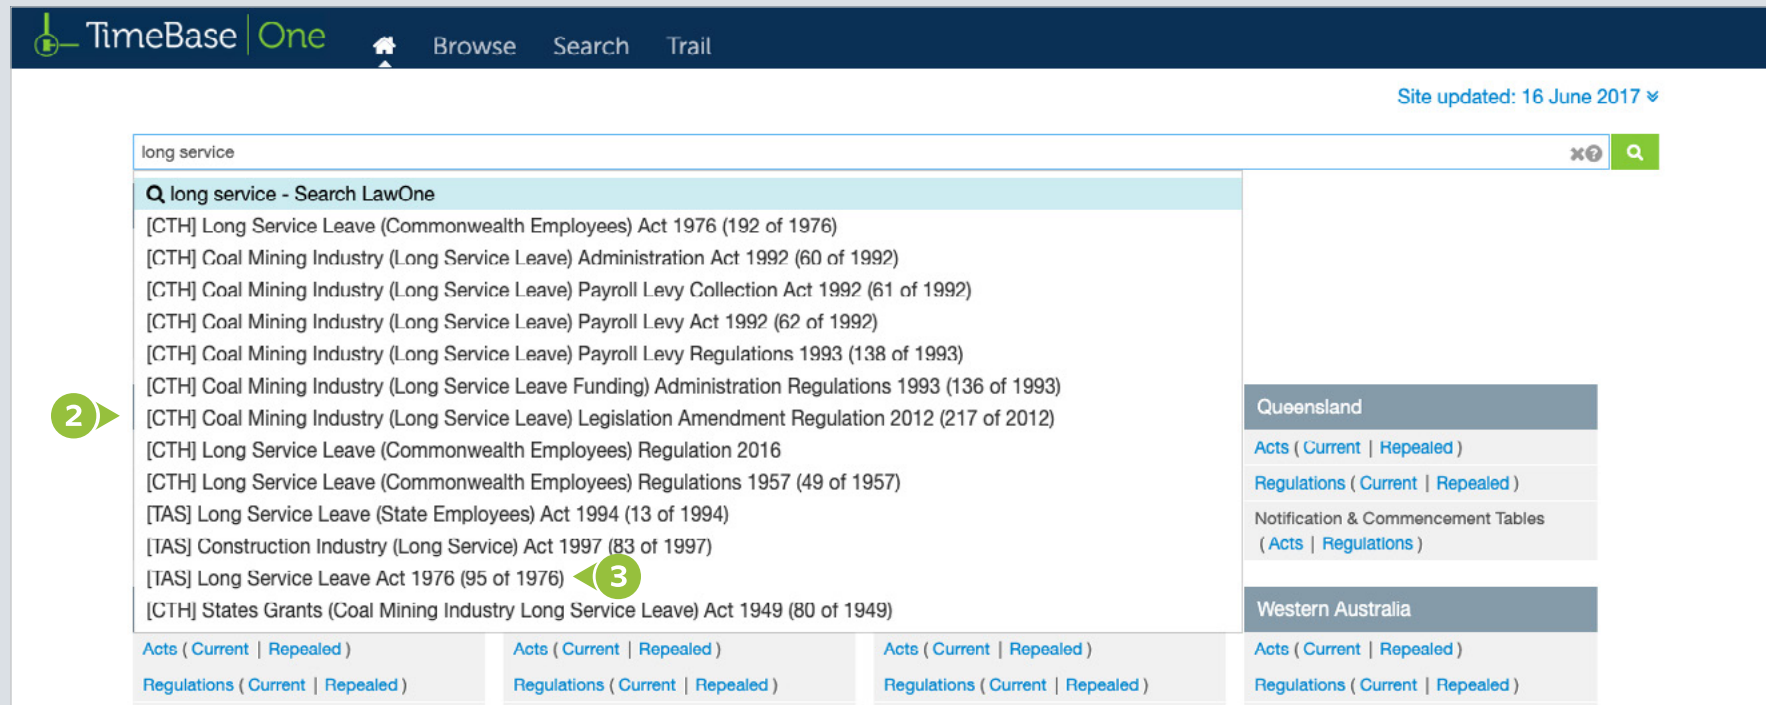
TimeBase One Browse Search Trail

Site updated: 16 June 2017

long service

long service - Search LawOne
[CTH] Long Service Leave (Commonwealth Employees) Act 1976 (192 of 1976)
[CTH] Coal Mining Industry (Long Service Leave) Administration Act 1992 (60 of 1992)
[CTH] Coal Mining Industry (Long Service Leave) Payroll Levy Collection Act 1992 (61 of 1992)
[CTH] Coal Mining Industry (Long Service Leave) Payroll Levy Act 1992 (62 of 1992)
[CTH] Coal Mining Industry (Long Service Leave) Payroll Levy Regulations 1993 (138 of 1993)
[CTH] Coal Mining Industry (Long Service Leave Funding) Administration Regulations 1993 (136 of 1993)
2
[CTH] Coal Mining Industry (Long Service Leave) Legislation Amendment Regulation 2012 (217 of 2012)
[CTH] Long Service Leave (Commonwealth Employees) Regulation 2016
[CTH] Long Service Leave (Commonwealth Employees) Regulations 1957 (49 of 1957)
[TAS] Long Service Leave (State Employees) Act 1994 (13 of 1994)
[TAS] Construction Industry (Long Service) Act 1997 (83 of 1997)
[TAS] Long Service Leave Act 1976 (95 of 1976) 3
[CTH] States Grants (Coal Mining Industry Long Service Leave) Act 1949 (80 of 1949)

Queensland
Acts ( Current | Repealed )
Regulations ( Current | Repealed )
Notification & Commencement Tables ( Acts | Regulations )

Western Australia
Acts ( Current | Repealed )
Regulations ( Current | Repealed )

Acts ( Current | Repealed )
Regulations ( Current | Repealed )

Acts ( Current | Repealed )
Regulations ( Current | Repealed )

Acts ( Current | Repealed )
Regulations ( Current | Repealed )